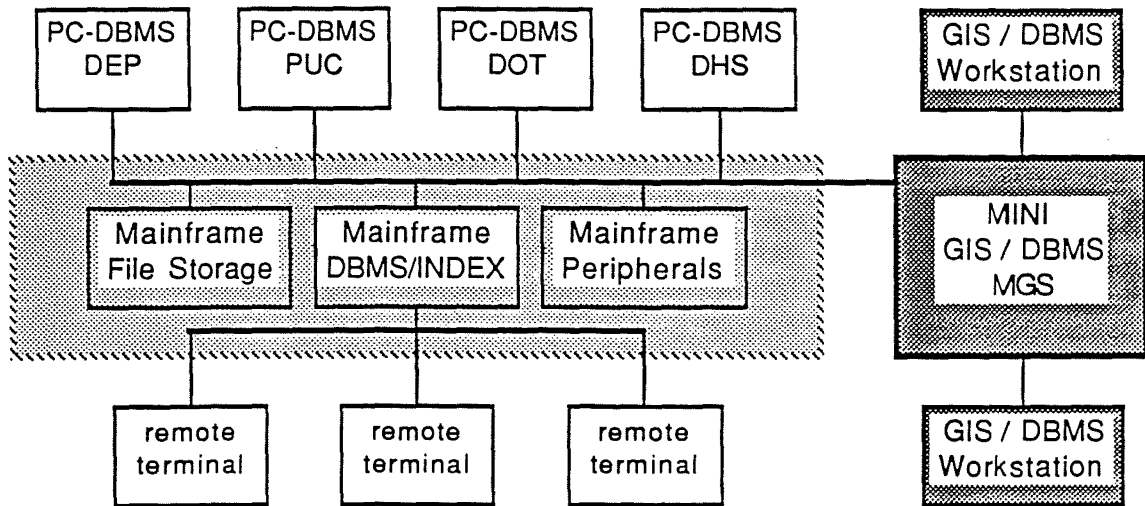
PC-DBMS DEP

PC-DBMS PUC

PC-DBMS DOT

PC-DBMS DHS

GIS / DBMS Workstation

Mainframe File Storage

Mainframe DBMS/INDEX

Mainframe Peripherals

MINI GIS / DBMS MGS

remote terminal

remote terminal

remote terminal

GIS / DBMS Workstation